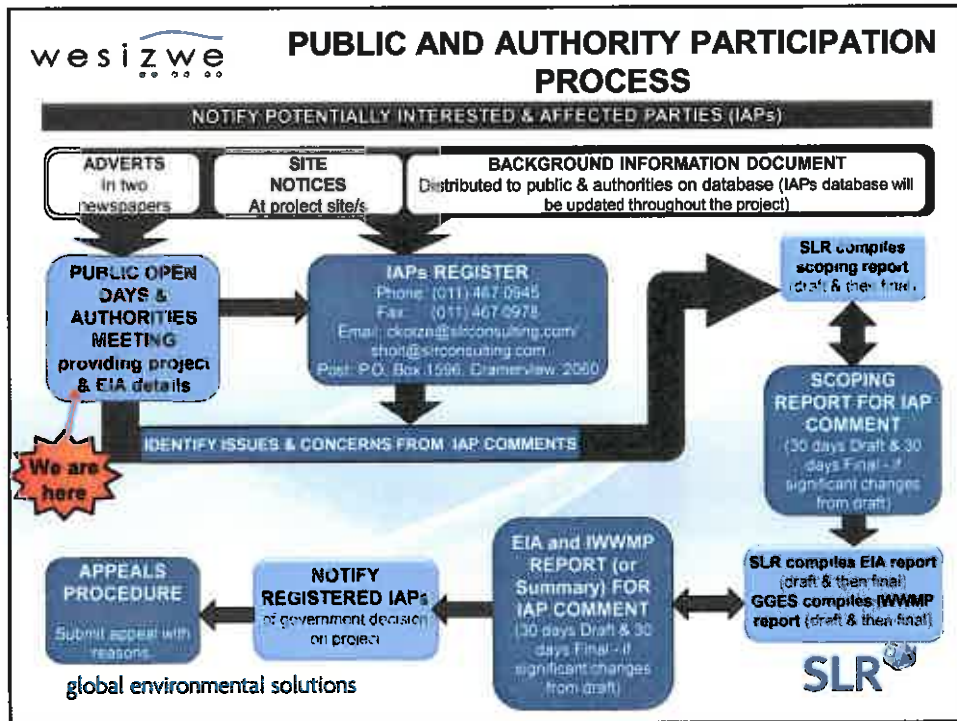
wesizwe

PUBLIC AND AUTHORITY PARTICIPATION PROCESS

NOTIFY POTENTIALLY INTERESTED & AFFECTED PARTIES (IAPs)

ADVERTS
In two newspapers

SITE NOTICES
At project site/s

BACKGROUND INFORMATION DOCUMENT
Distributed to public & authorities on database (IAPs database will be updated throughout the project)

PUBLIC OPEN DAYS & AUTHORITIES MEETING providing project & EIA details

We are here

IAPs REGISTER
Phone: (011) 467 0945
Fax: (011) 467 0978
Email: ckotze@slrconsulting.com/ shori@slrconsulting.com
Post: P.O. Box 1596, Cramerview, 2060

IDENTIFY ISSUES & CONCERNS FROM IAP COMMENTS

SLR compiles scoping report (draft & then final)

SCOPING REPORT FOR IAP COMMENT
(30 days Draft & 30 days Final - if significant changes from draft)

SLR compiles EIA report (draft & then final)
GGES compiles IWWMP report (draft & then final)

EIA and IWWMP REPORT (or Summary) FOR IAP COMMENT
(30 days Draft & 30 days Final - if significant changes from draft)

NOTIFY REGISTERED IAPs of government decision on project

APPEALS PROCEDURE
Submit appeal with reasons.

global environmental solutions

SLR